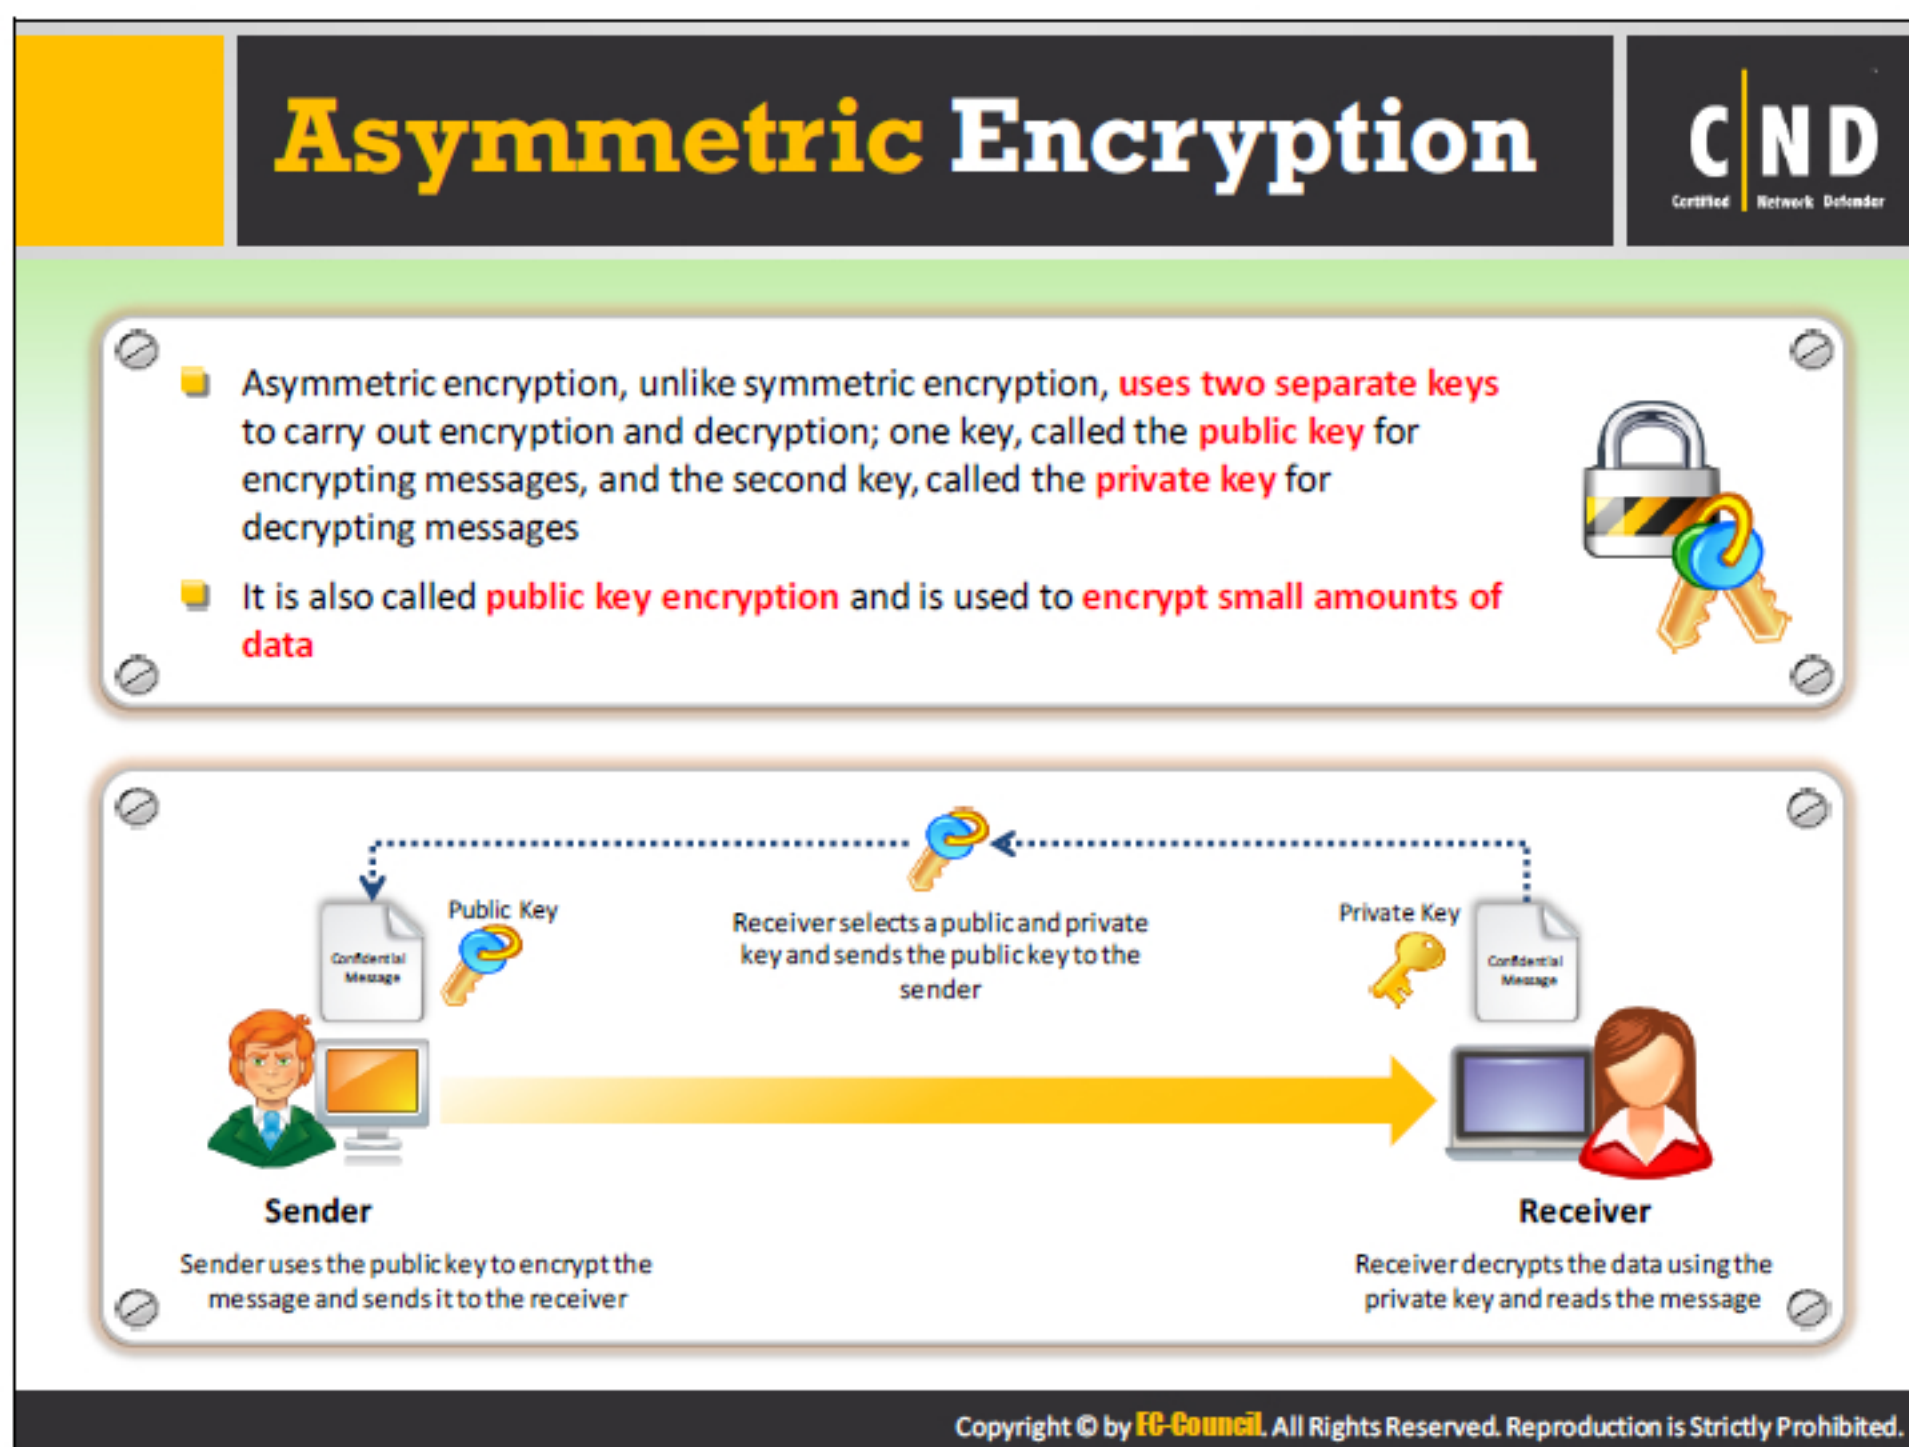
Asymmetric Encryption

C|ND
Certified | Network Defender

Asymmetric encryption, unlike symmetric encryption, uses two separate keys to carry out encryption and decryption; one key, called the public key for encrypting messages, and the second key, called the private key for decrypting messages

It is also called public key encryption and is used to encrypt small amounts of data

Public Key

Confidential Message

Receiver selects a public and private key and sends the public key to the sender

Private Key

Confidential Message

Sender

Sender uses the public key to encrypt the message and sends it to the receiver

Receiver

Receiver decrypts the data using the private key and reads the message

Copyright © by EC-Council. All Rights Reserved. Reproduction is Strictly Prohibited.